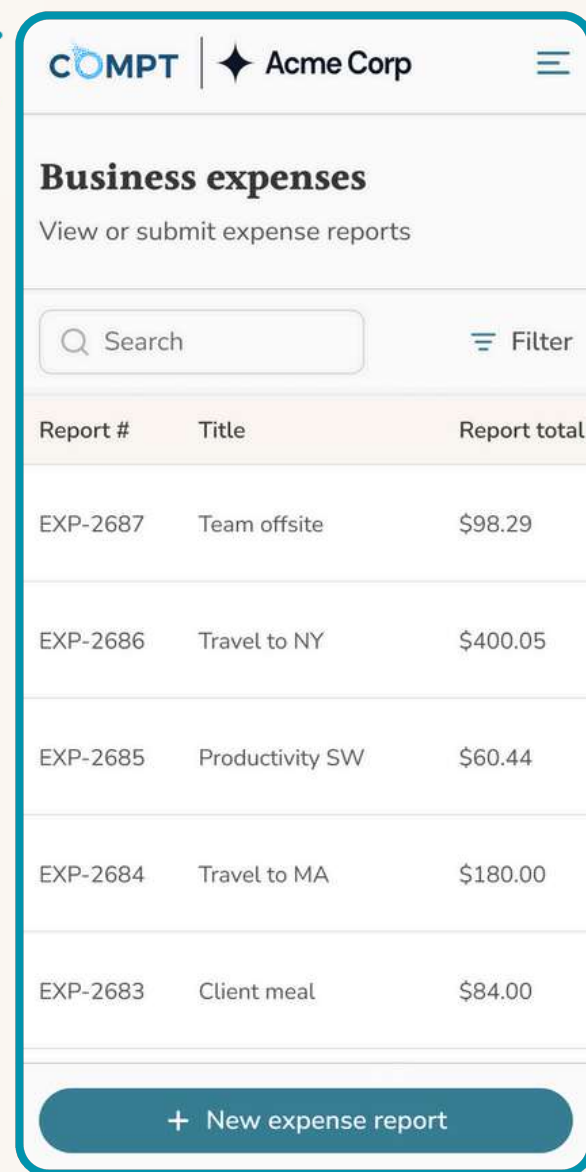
COMPT | Acme Corp

Business expenses

View or submit expense reports

Search

Filter

| Report # | Title | Report total |
|---|---|---|
| EXP-2687 | Team offsite | \$98.29 |
| EXP-2686 | Travel to NY | \$400.05 |
| EXP-2685 | Productivity SW | \$60.44 |
| EXP-2684 | Travel to MA | \$180.00 |
| EXP-2683 | Client meal | \$84.00 |

+ New expense report